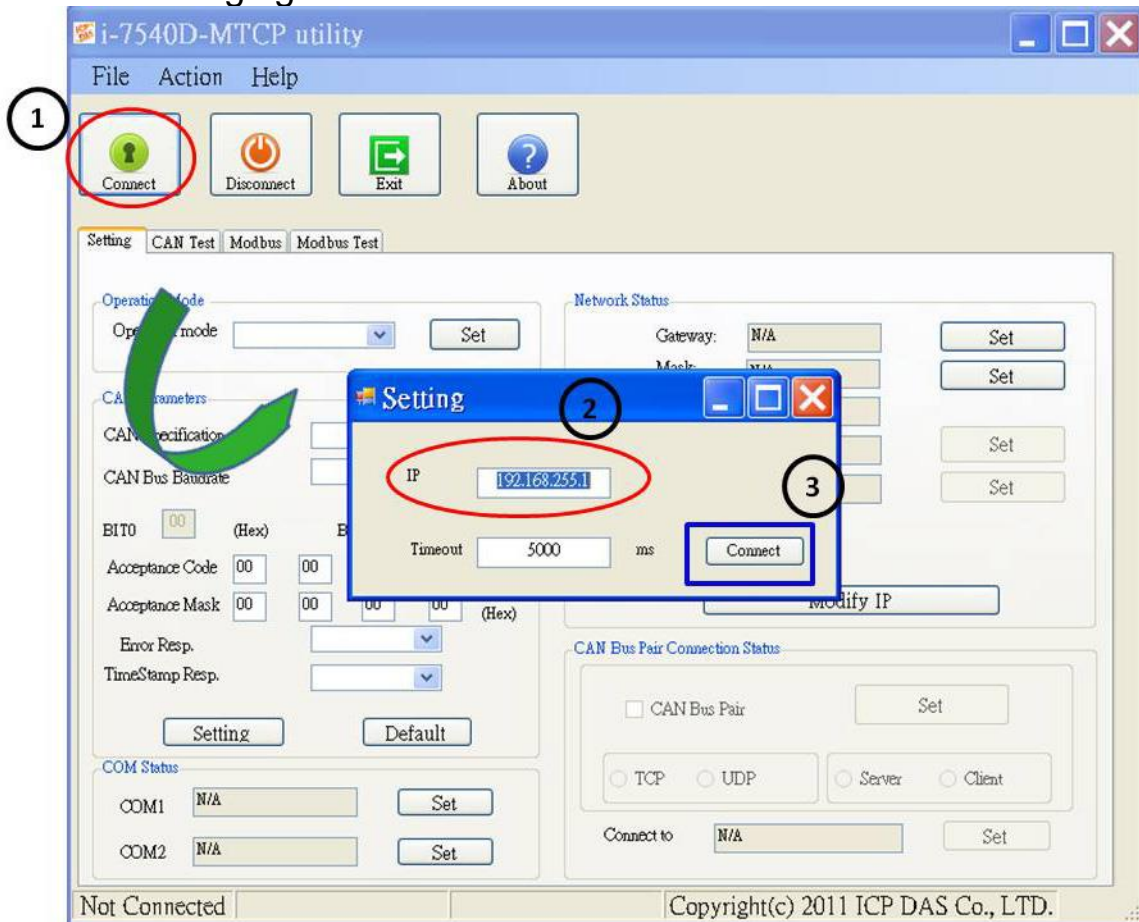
i-7540D-MTCP utility

File Action Help

1

Connect Disconnect Exit About

Setting CAN Test Modbus Modbus Test

Operati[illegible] Mode
Ope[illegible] mode Set

CA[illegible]rameters
CAN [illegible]ecification
CAN Bus Baudrate

BIT0 00 (Hex) B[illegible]

Acceptance Code 00 00
Acceptance Mask 00 00 00 00 (Hex)

Error Resp.
TimeStamp Resp.

Setting Default

COM Status
COM1 N/A Set
COM2 N/A Set

Network Status
Gateway: N/A Set
Mask: N/A Set
Set
Set

Setting

2

IP 192.168.255.1

3

Timeout 5000 ms Connect

Modify IP

CAN Bus Pair Connection Status
CAN Bus Pair Set
TCP UDP Server Client
Connect to N/A Set

Not Connected
Copyright(c) 2011 ICP DAS Co., LTD.